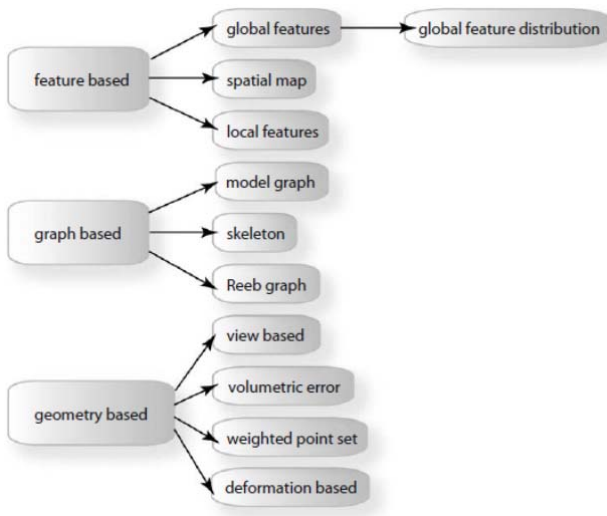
feature based
global features
global feature distribution
spatial map
local features

graph based
model graph
skeleton
Reeb graph

geometry based
view based
volumetric error
weighted point set
deformation based